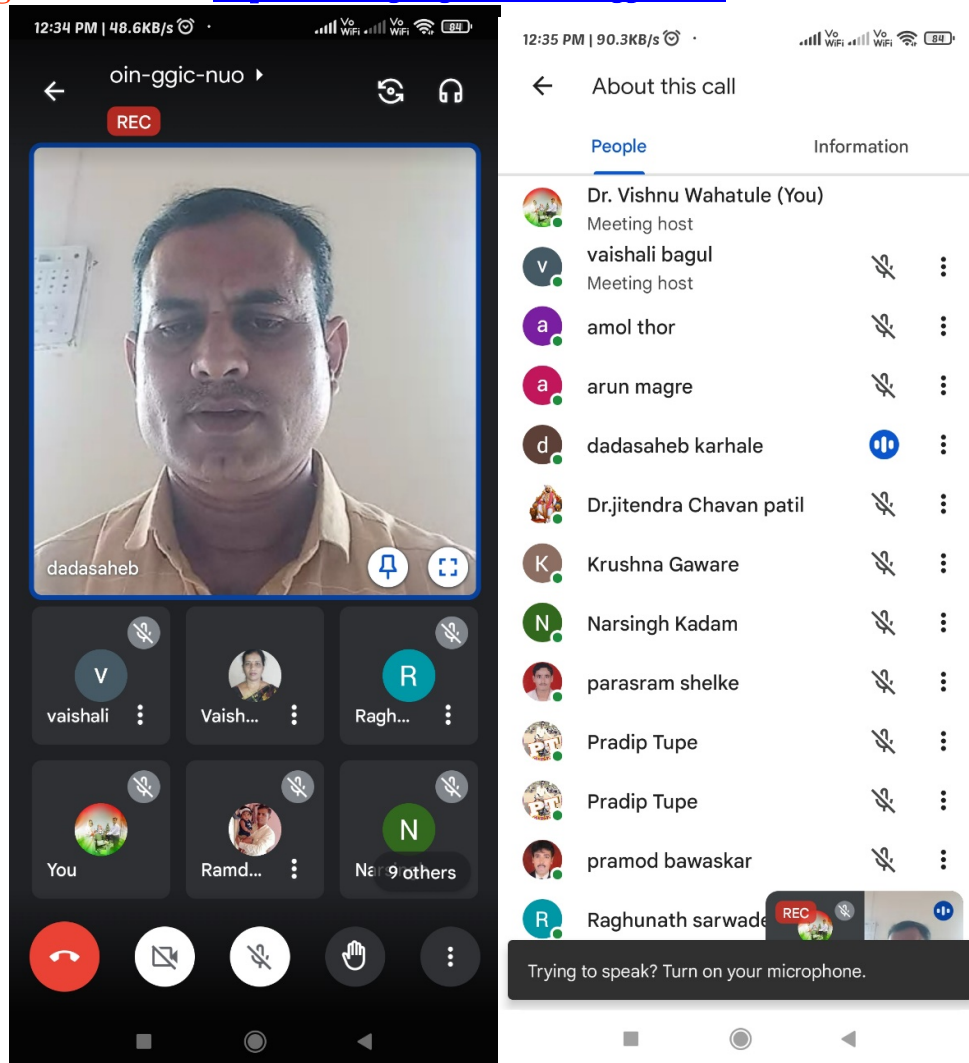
12:34 PM | 48.6KB/s

oin-ggic-nuo

REC

dadasaheb

V
vaishali

Vaish...

R
Ragh...

You

Ramd...

N
Nar 9 others

12:35 PM | 90.3KB/s

About this call

People

Information

Dr. Vishnu Wahatule (You)
Meeting host

v
vaishali bagul
Meeting host

a
amol thor

a
arun magre

d
dadasaheb karhale

Dr.jitendra Chavan patil

K
Krushna Gaware

N
Narsingh Kadam

parasram shelke

Pradip Tupe

Pradip Tupe

pramod bawaskar

R
Raghunath sarwade

REC

Trying to speak? Turn on your microphone.